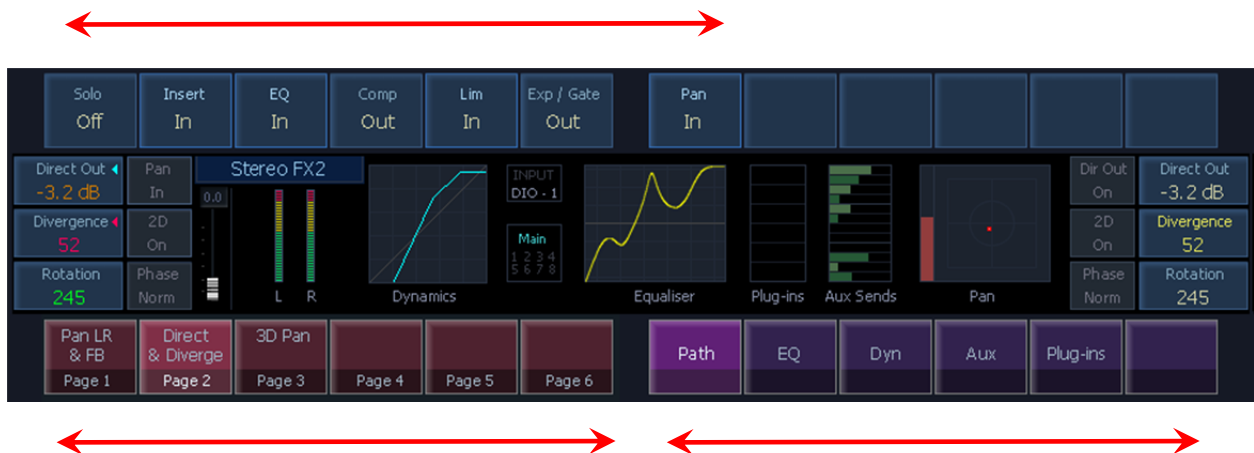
Solo
Off

Insert
In

EQ
In

Comp
Out

Lim
In

Exp / Gate
Out

Pan
In

Direct Out
-3.2 dB

Pan
In

Stereo FX2

0.0

Divergence
52

2D
On

Rotation
245

Phase
Norm

L R

Dynamics

INPUT
DIO - 1

Main
1 2 3 4
5 6 7 8

Equaliser

Plug-ins

Aux Sends

Pan

Dir Out
On

Direct Out
-3.2 dB

2D
On

Divergence
52

Phase
Norm

Rotation
245

Pan LR & FB
Page 1

Direct & Diverge
Page 2

3D Pan
Page 3

Page 4

Page 5

Page 6

Path

EQ

Dyn

Aux

Plug-ins